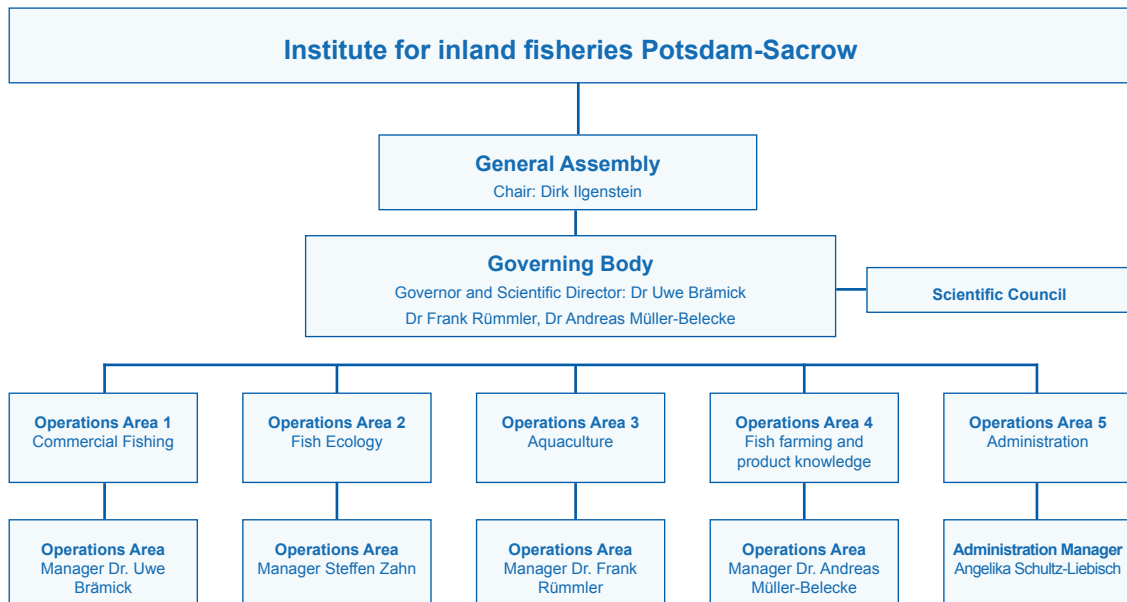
Institute for inland fisheries Potsdam-Sacrow

General Assembly
Chair: Dirk Ilgenstein

Governing Body
Governor and Scientific Director: Dr Uwe Brämick
Dr Frank Rümmler, Dr Andreas Müller-Belecke

Scientific Council

Operations Area 1
Commercial Fishing

Operations Area 2
Fish Ecology

Operations Area 3
Aquaculture

Operations Area 4
Fish farming and product knowledge

Operations Area 5
Administration

Operations Area
Manager Dr. Uwe Brämick

Operations Area
Manager Steffen Zahn

Operations Area
Manager Dr. Frank Rümmler

Operations Area
Manager Dr. Andreas Müller-Belecke

Administration Manager
Angelika Schultz-Liebisch